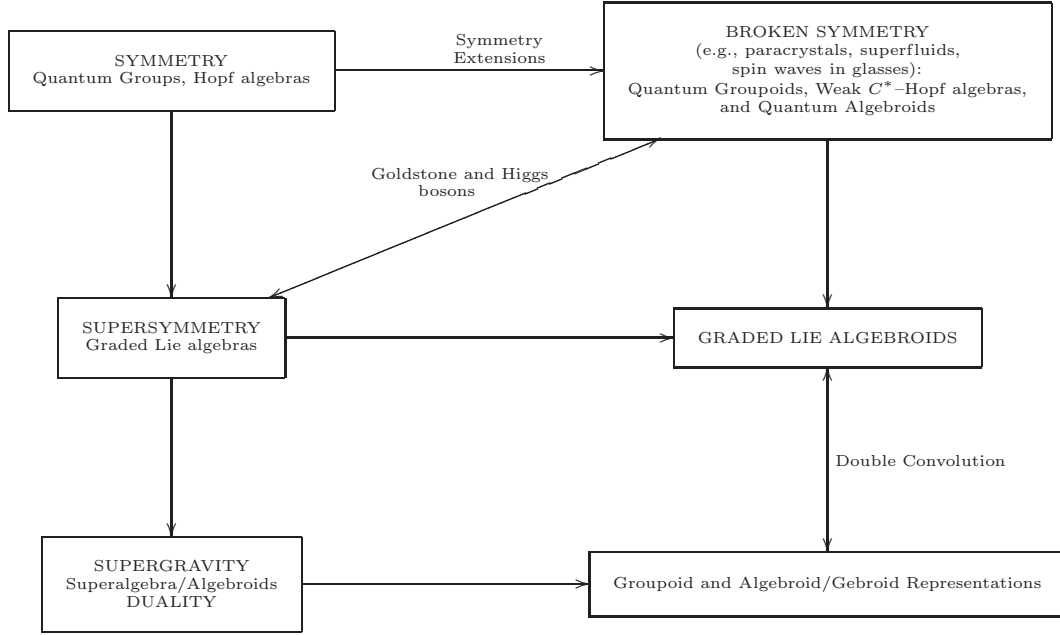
SYMMETRY
Quantum Groups, Hopf algebras

Symmetry Extensions

BROKEN SYMMETRY
(e.g., paracrystals, superfluids, spin waves in glasses):
Quantum Groupoids, Weak $C^*$–Hopf algebras, and Quantum Algebroids

Goldstone and Higgs bosons

SUPERSYMMETRY
Graded Lie algebras

GRADED LIE ALGEBROIDS

Double Convolution

SUPERGRAVITY
Superalgebra/Algebroids
DUALITY

Groupoid and Algebroid/Gebroid Representations